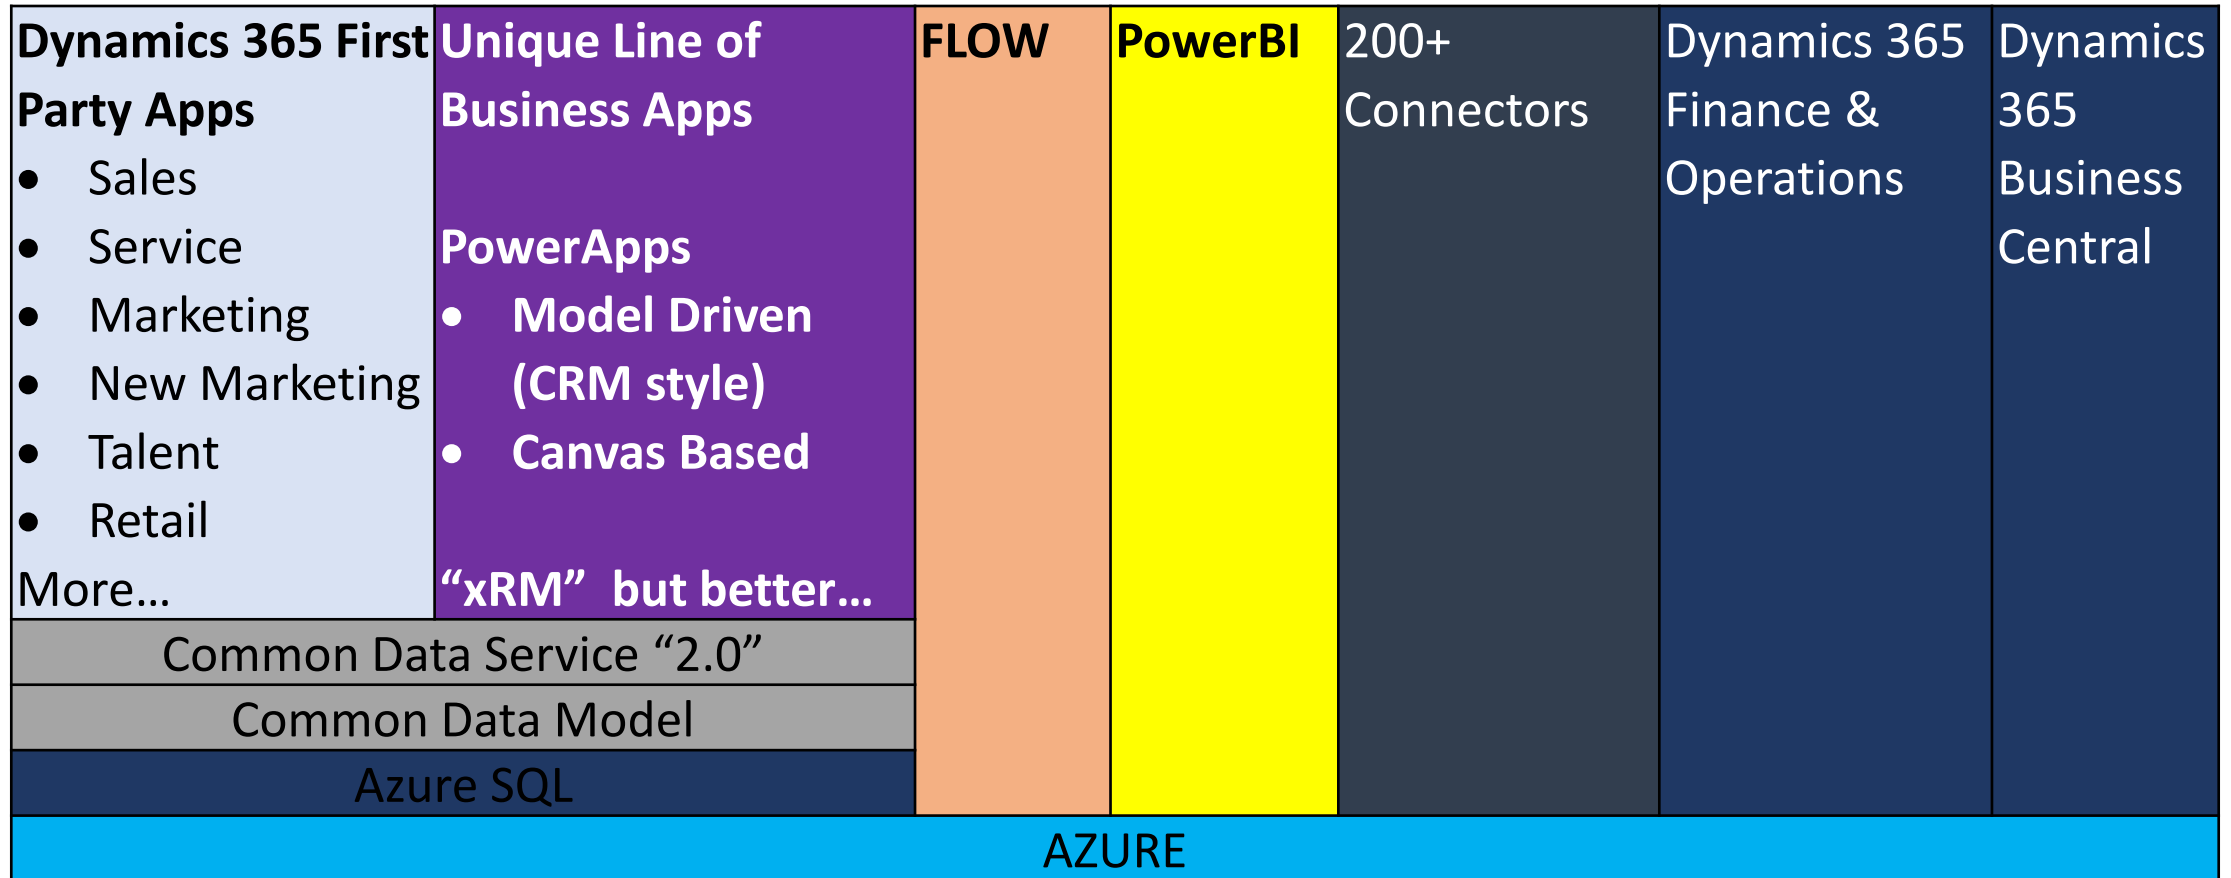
Dynamics 365 First Party Apps
- Sales
- Service
- Marketing
- New Marketing
- Talent
- Retail
More…

Unique Line of Business Apps

PowerApps
- Model Driven (CRM style)
- Canvas Based

“xRM” but better…

FLOW

PowerBI

200+ Connectors

Dynamics 365 Finance & Operations

Dynamics 365 Business Central

Common Data Service “2.0”

Common Data Model

Azure SQL

AZURE